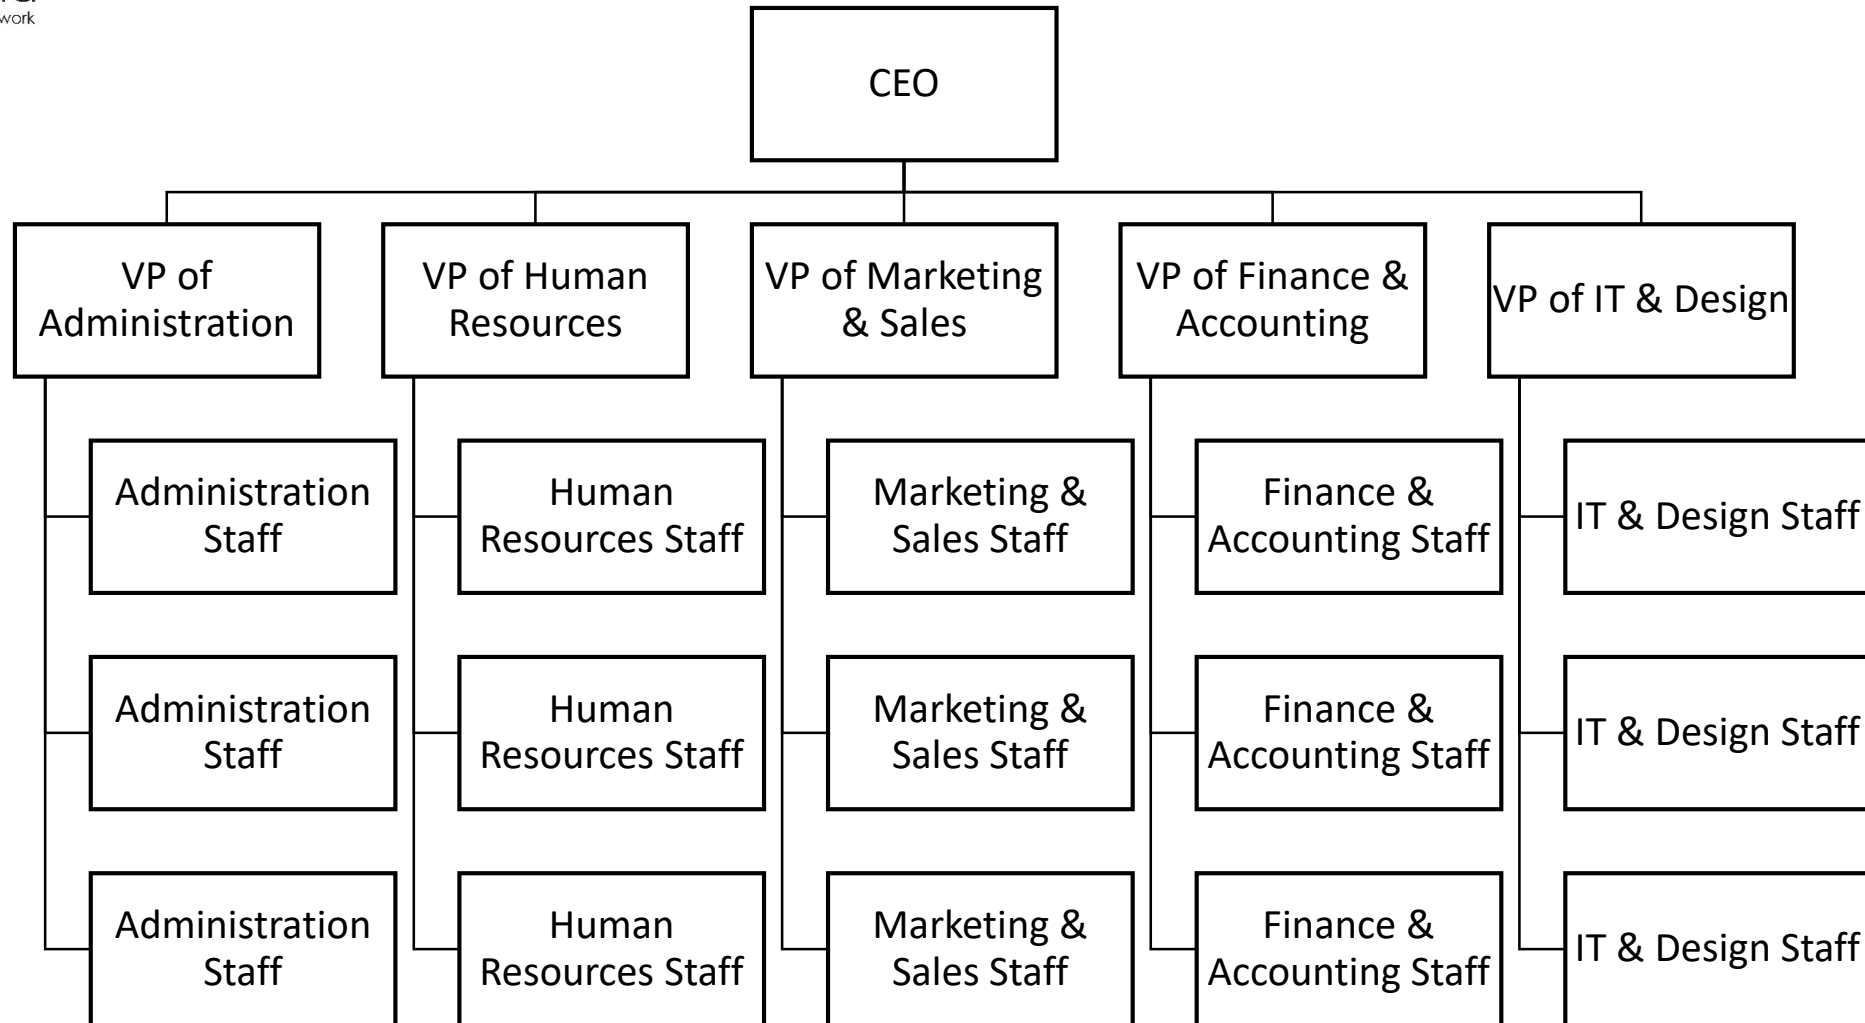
work

CEO

VP of Administration

VP of Human Resources

VP of Marketing & Sales

VP of Finance & Accounting

VP of IT & Design

Administration Staff

Administration Staff

Administration Staff

Human Resources Staff

Human Resources Staff

Human Resources Staff

Marketing & Sales Staff

Marketing & Sales Staff

Marketing & Sales Staff

Finance & Accounting Staff

Finance & Accounting Staff

Finance & Accounting Staff

IT & Design Staff

IT & Design Staff

IT & Design Staff